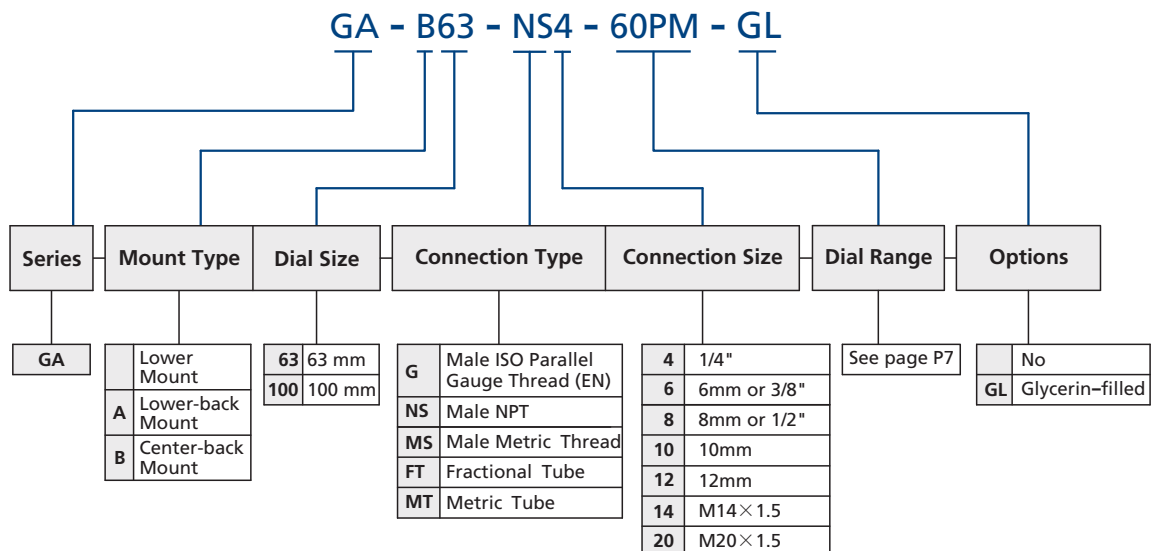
GA - B63 - NS4 - 60PM - GL

Series | Mount Type | Dial Size | Connection Type | Connection Size | Dial Range | Options

| GA |
|---|

| | |
|---|---|
| | Lower Mount |
| A | Lower-back Mount |
| B | Center-back Mount |

| | |
|---|---|
| 63 | 63 mm |
| 100 | 100 mm |

| | |
|---|---|
| G | Male ISO Parallel Gauge Thread (EN) |
| NS | Male NPT |
| MS | Male Metric Thread |
| FT | Fractional Tube |
| MT | Metric Tube |

| | |
|---|---|
| 4 | 1/4" |
| 6 | 6mm or 3/8" |
| 8 | 8mm or 1/2" |
| 10 | 10mm |
| 12 | 12mm |
| 14 | M14$\times$1.5 |
| 20 | M20$\times$1.5 |

See page P7

| | |
|---|---|
| | No |
| GL | Glycerin-filled |